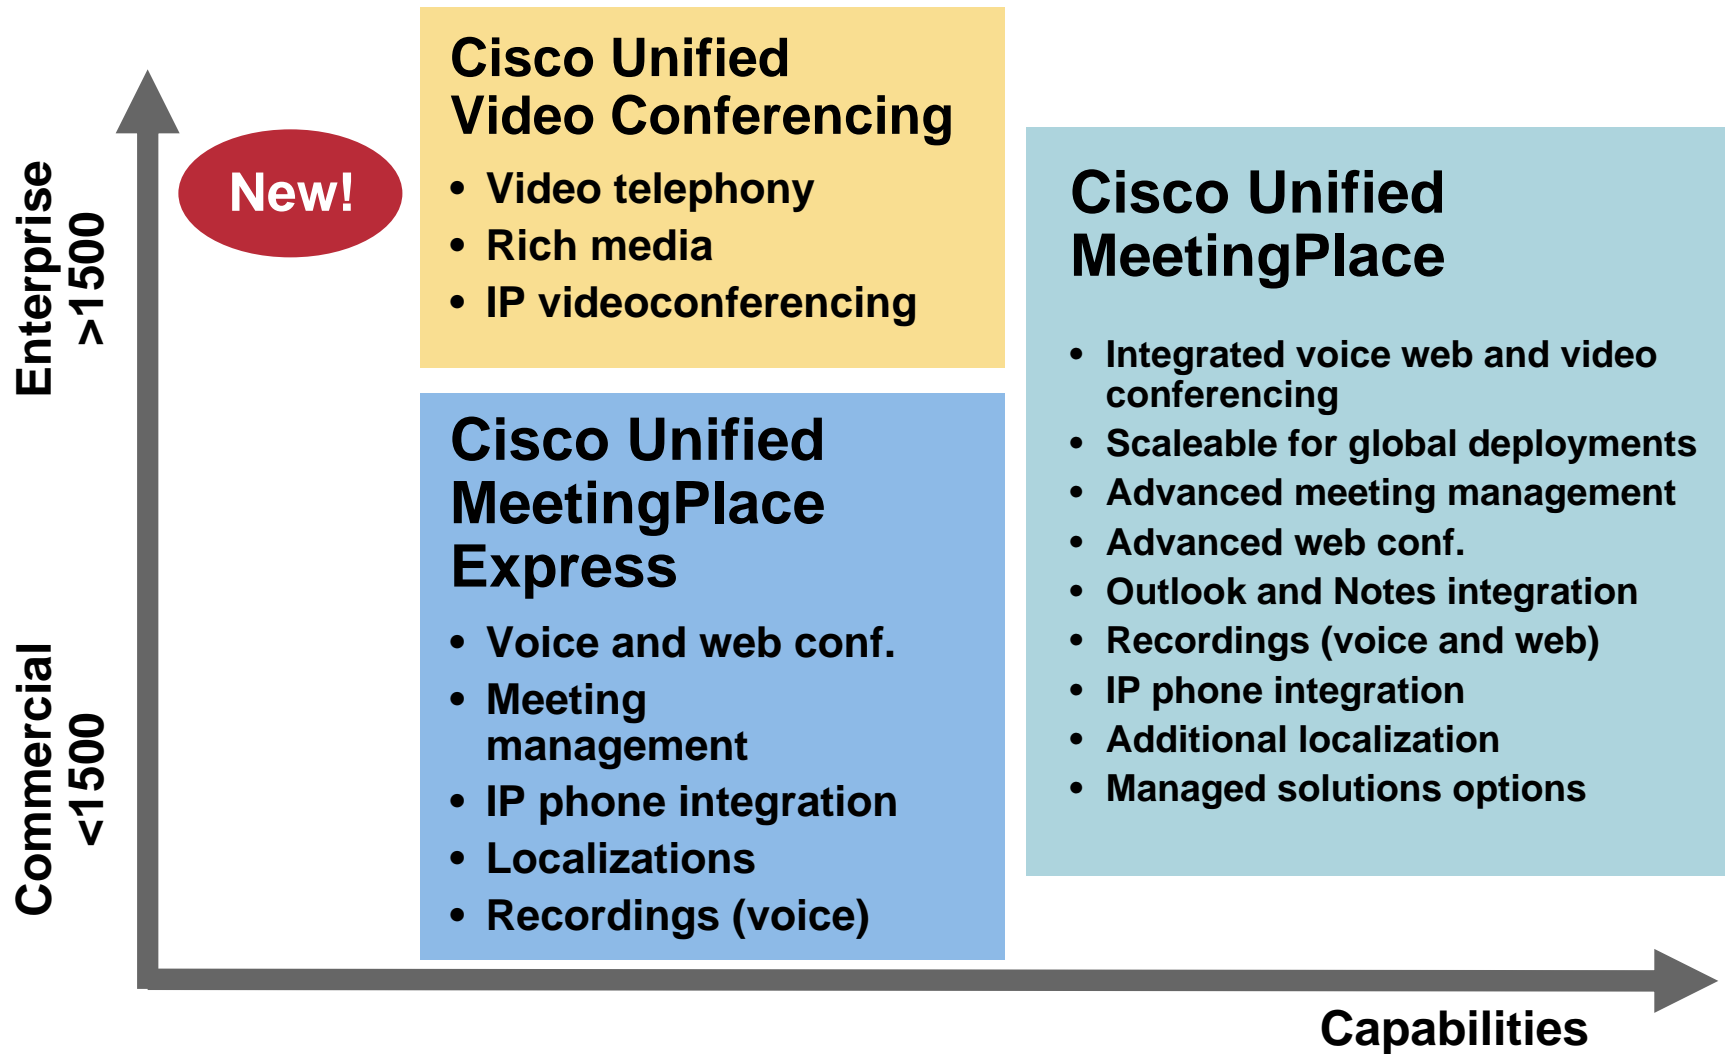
Enterprise
>1500

Commercial
<1500

New!

Cisco Unified Video Conferencing

- Video telephony
- Rich media
- IP videoconferencing

Cisco Unified MeetingPlace Express

- Voice and web conf.
- Meeting management
- IP phone integration
- Localizations
- Recordings (voice)

Cisco Unified MeetingPlace

- Integrated voice web and video conferencing
- Scaleable for global deployments
- Advanced meeting management
- Advanced web conf.
- Outlook and Notes integration
- Recordings (voice and web)
- IP phone integration
- Additional localization
- Managed solutions options

Capabilities